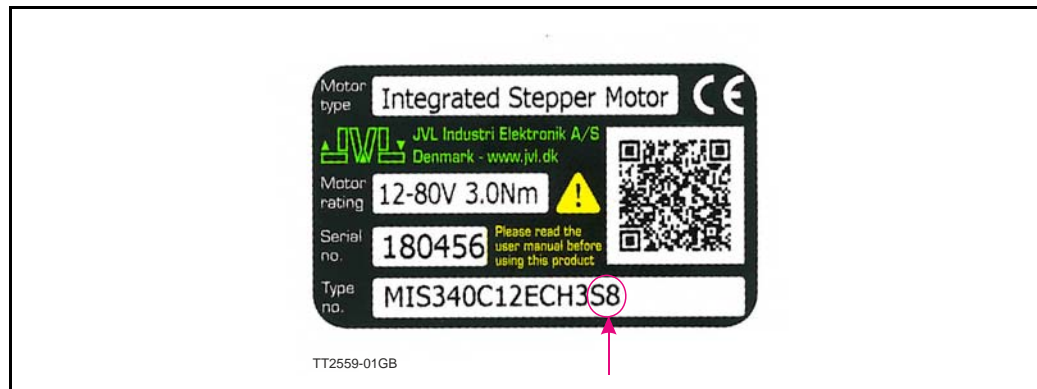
Motor type
Integrated Stepper Motor
CE
JVL
JVL Industri Elektronik A/S
Denmark - www.jvl.dk
Motor rating
12-80V 3.0Nm
Serial no.
180456
Please read the user manual before using this product
Type no.
MIS340C12ECH3S8
TT2559-01GB